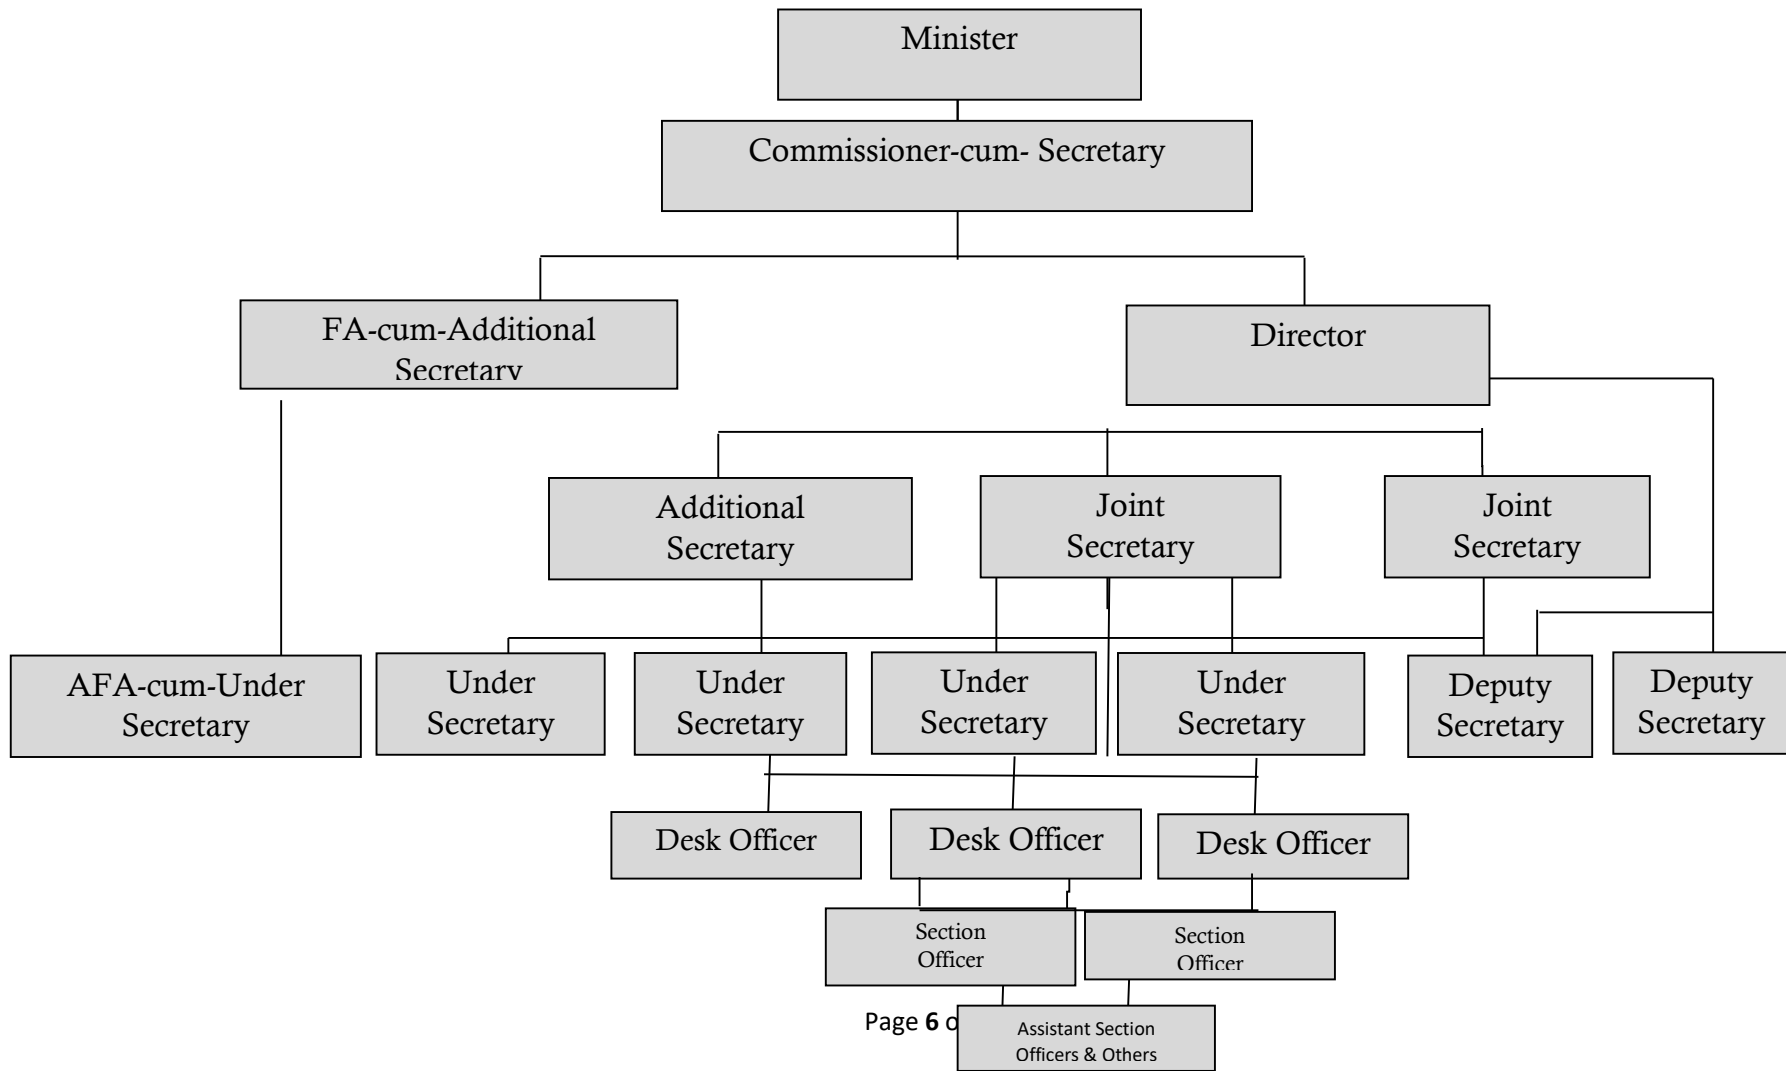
Minister

Commissioner-cum- Secretary

FA-cum-Additional Secretary

Director

Additional Secretary

Joint Secretary

Joint Secretary

AFA-cum-Under Secretary

Under Secretary

Under Secretary

Under Secretary

Under Secretary

Deputy Secretary

Deputy Secretary

Desk Officer

Desk Officer

Desk Officer

Section Officer

Section Officer

Page 6 o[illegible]

Assistant Section Officers & Others